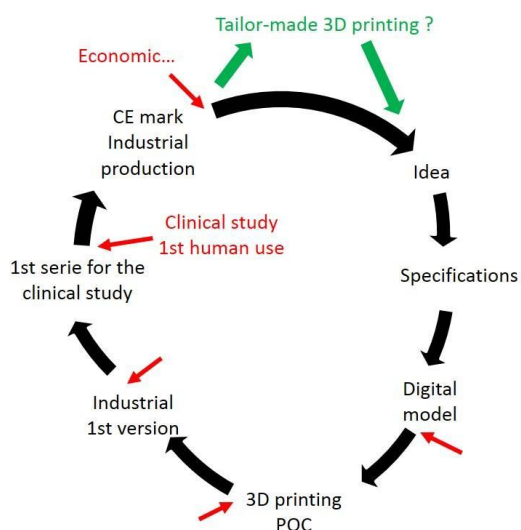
Tailor-made 3D printing ?

Economic...

CE mark
Industrial
production

Idea

Clinical study
1st human use

1st serie for the
clinical study

Specifications

Digital
model

Industrial
1st version

3D printing
POC